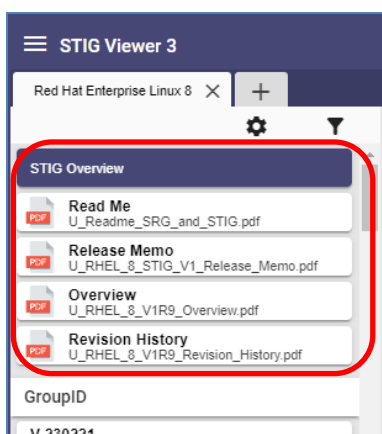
STIG Viewer 3

Red Hat Enterprise Linux 8 ✕ +

STIG Overview

PDF Read Me
U_Readme_SRG_and_STIG.pdf

PDF Release Memo
U_RHEL_8_STIG_V1_Release_Memo.pdf

PDF Overview
U_RHEL_8_V1R9_Overview.pdf

PDF Revision History
U_RHEL_8_V1R9_Revision_History.pdf

GroupID

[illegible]